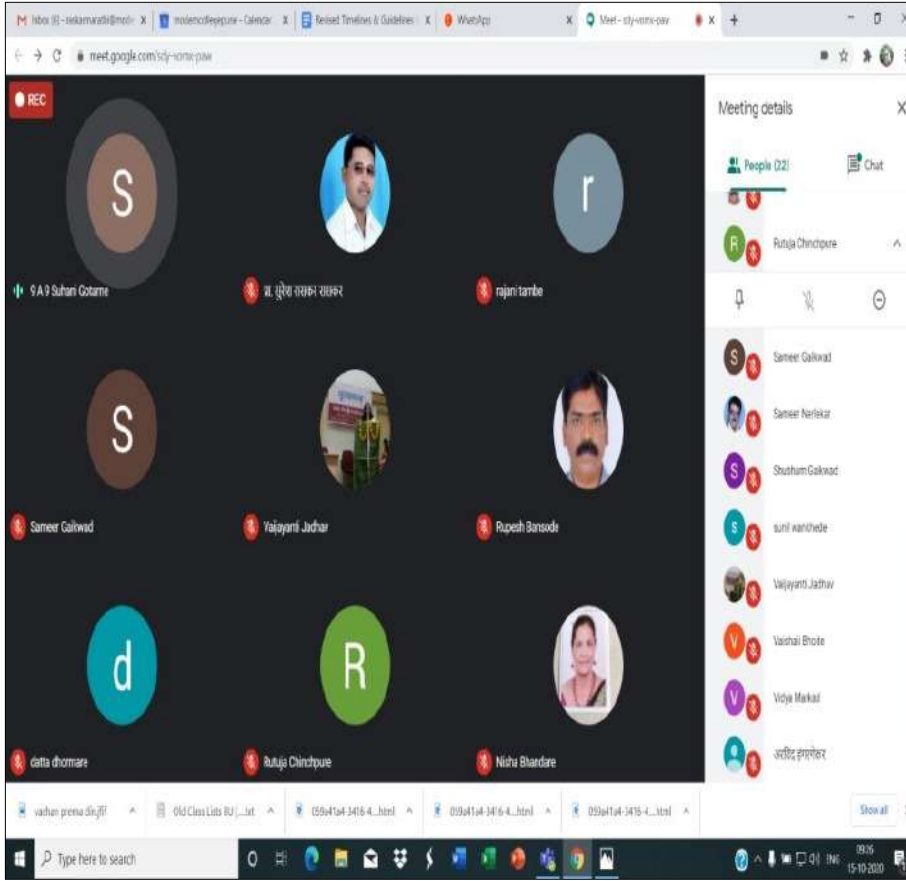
M Inbox (6) - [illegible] x | moderncollegepune - Calendar x | Revised Timelines & Guidelines x | WhatsApp x | Meet - sdy-vomx-paw x | +

meet.google.com/sdy-vomx-paw

REC

S
9 A 9 Suhani Gotame

डॉ. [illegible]

r
rajani tambe

S
Sameer Gaikwad

Vaijayanti Jadhav

Rupesh Bansode

d
datta dhormare

R
Rutuja Chinchpure

Nisha Bhandare

Meeting details

People (22)

Chat

Rutuja Chinchpure

Sameer Gaikwad

Sameer Narlekar

Shubham Gaikwad

sunil wankhede

Vaijayanti Jadhav

Vaishali Bhoite

Vidya Markad

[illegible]

vachan prerna din.jfif | Old Class Lists BU (....txt | 059a41a4-3416-4....html | 059a41a4-3416-4....html | 059a41a4-3416-4....html | Show all

Type here to search

ENG 09:36 15-10-2020